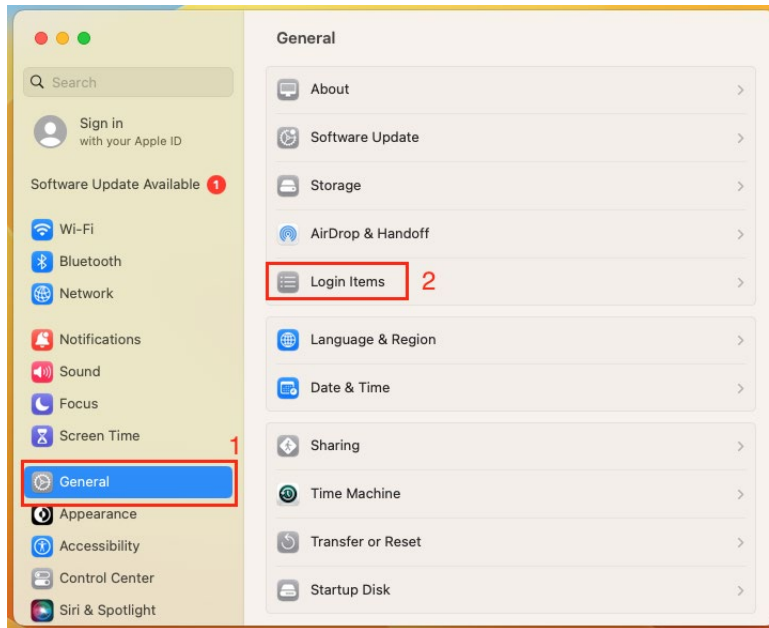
Search

Sign in
with your Apple ID

Software Update Available 1

Wi-Fi
Bluetooth
Network

Notifications
Sound
Focus
Screen Time

1

General
Appearance
Accessibility
Control Center
Siri & Spotlight

General

About
Software Update
Storage
AirDrop & Handoff
Login Items 2

Language & Region
Date & Time

Sharing
Time Machine
Transfer or Reset
Startup Disk